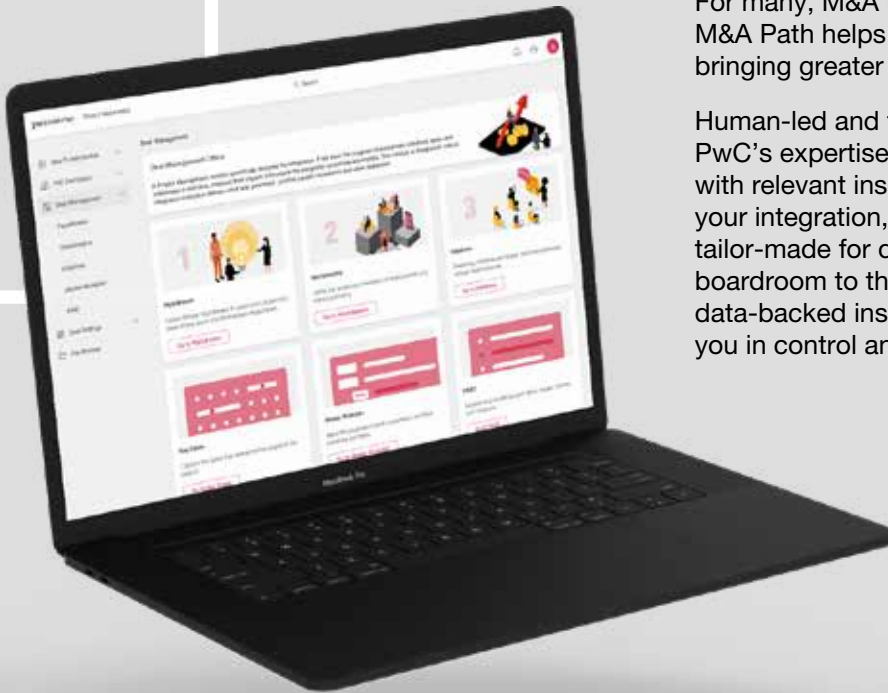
For many, M&A
M&A Path helps
bringing greater

Human-led and
PwC's expertise
with relevant ins
your integration,
tailor-made for c
boardroom to th
data-backed ins
you in control an

Deal Management

Deal Management Office

1

2

3

MacBook Pro